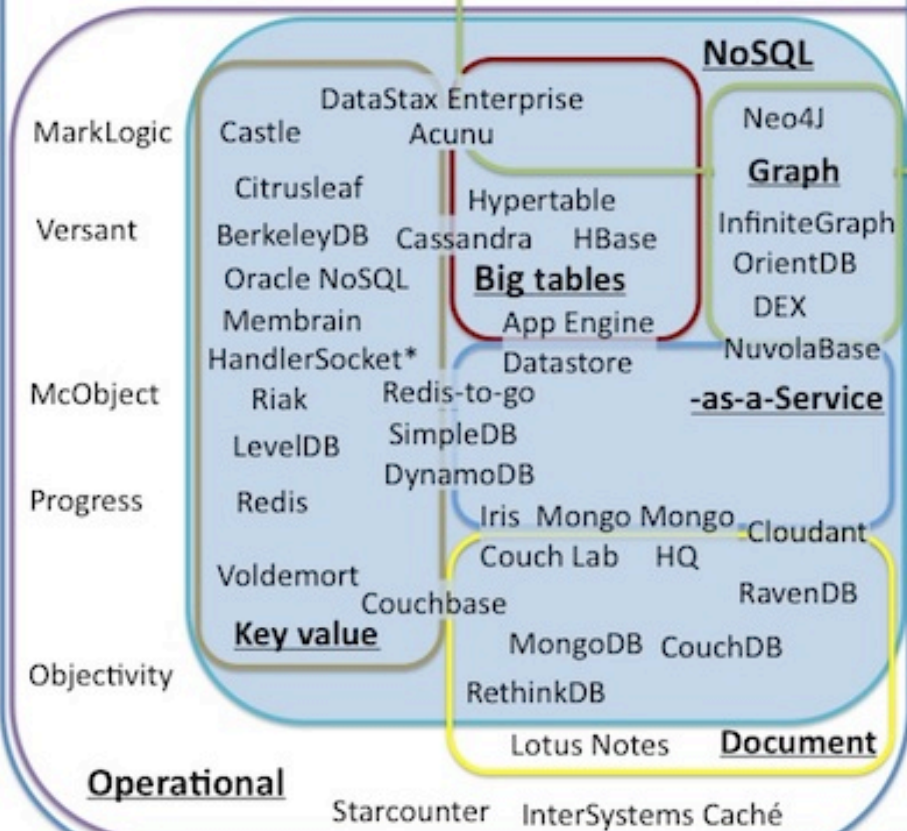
NoSQL

MarkLogic

Versant

McObject

Progress

Objectivity

DataStax Enterprise
Castle
Acunu

Citrusleaf
BerkeleyDB
Oracle NoSQL
Membrain
HandlerSocket*
Riak
LevelDB
Redis

Voldemort
Couchbase
Key value

Hypertable
Cassandra
HBase
Big tables
App Engine
Datastore

Neo4J
Graph
InfiniteGraph
OrientDB
DEX
NuvolaBase

Redis-to-go
SimpleDB
DynamoDB
-as-a-Service

Iris Couch
Mongo Lab
Mongo HQ
Cloudant

RavenDB
MongoDB
CouchDB
RethinkDB
Lotus Notes
Document

Operational
Starcounter
InterSystems Caché